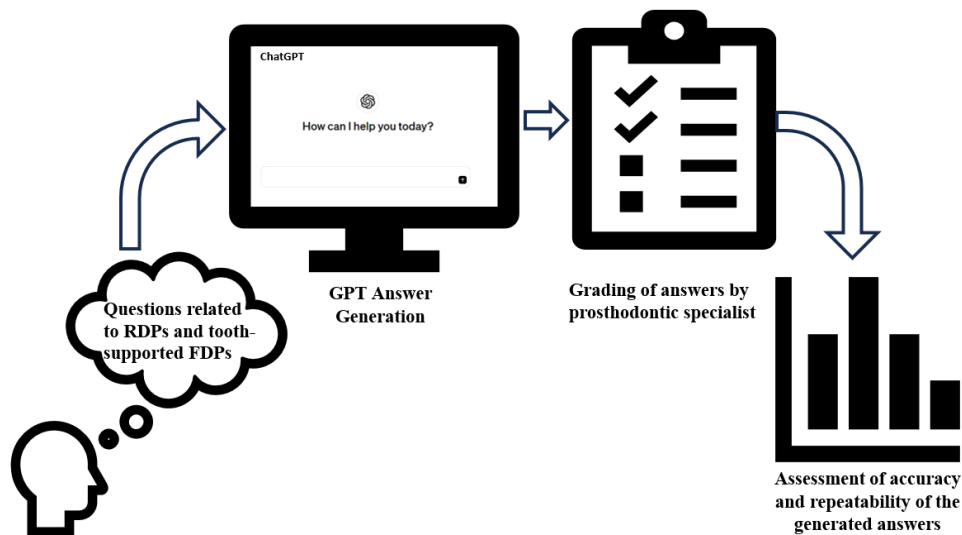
ChatGPT

How can I help you today?

Questions related to RDPs and tooth-supported FDPs

GPT Answer Generation

Grading of answers by prosthodontic specialist

Assessment of accuracy and repeatability of the generated answers